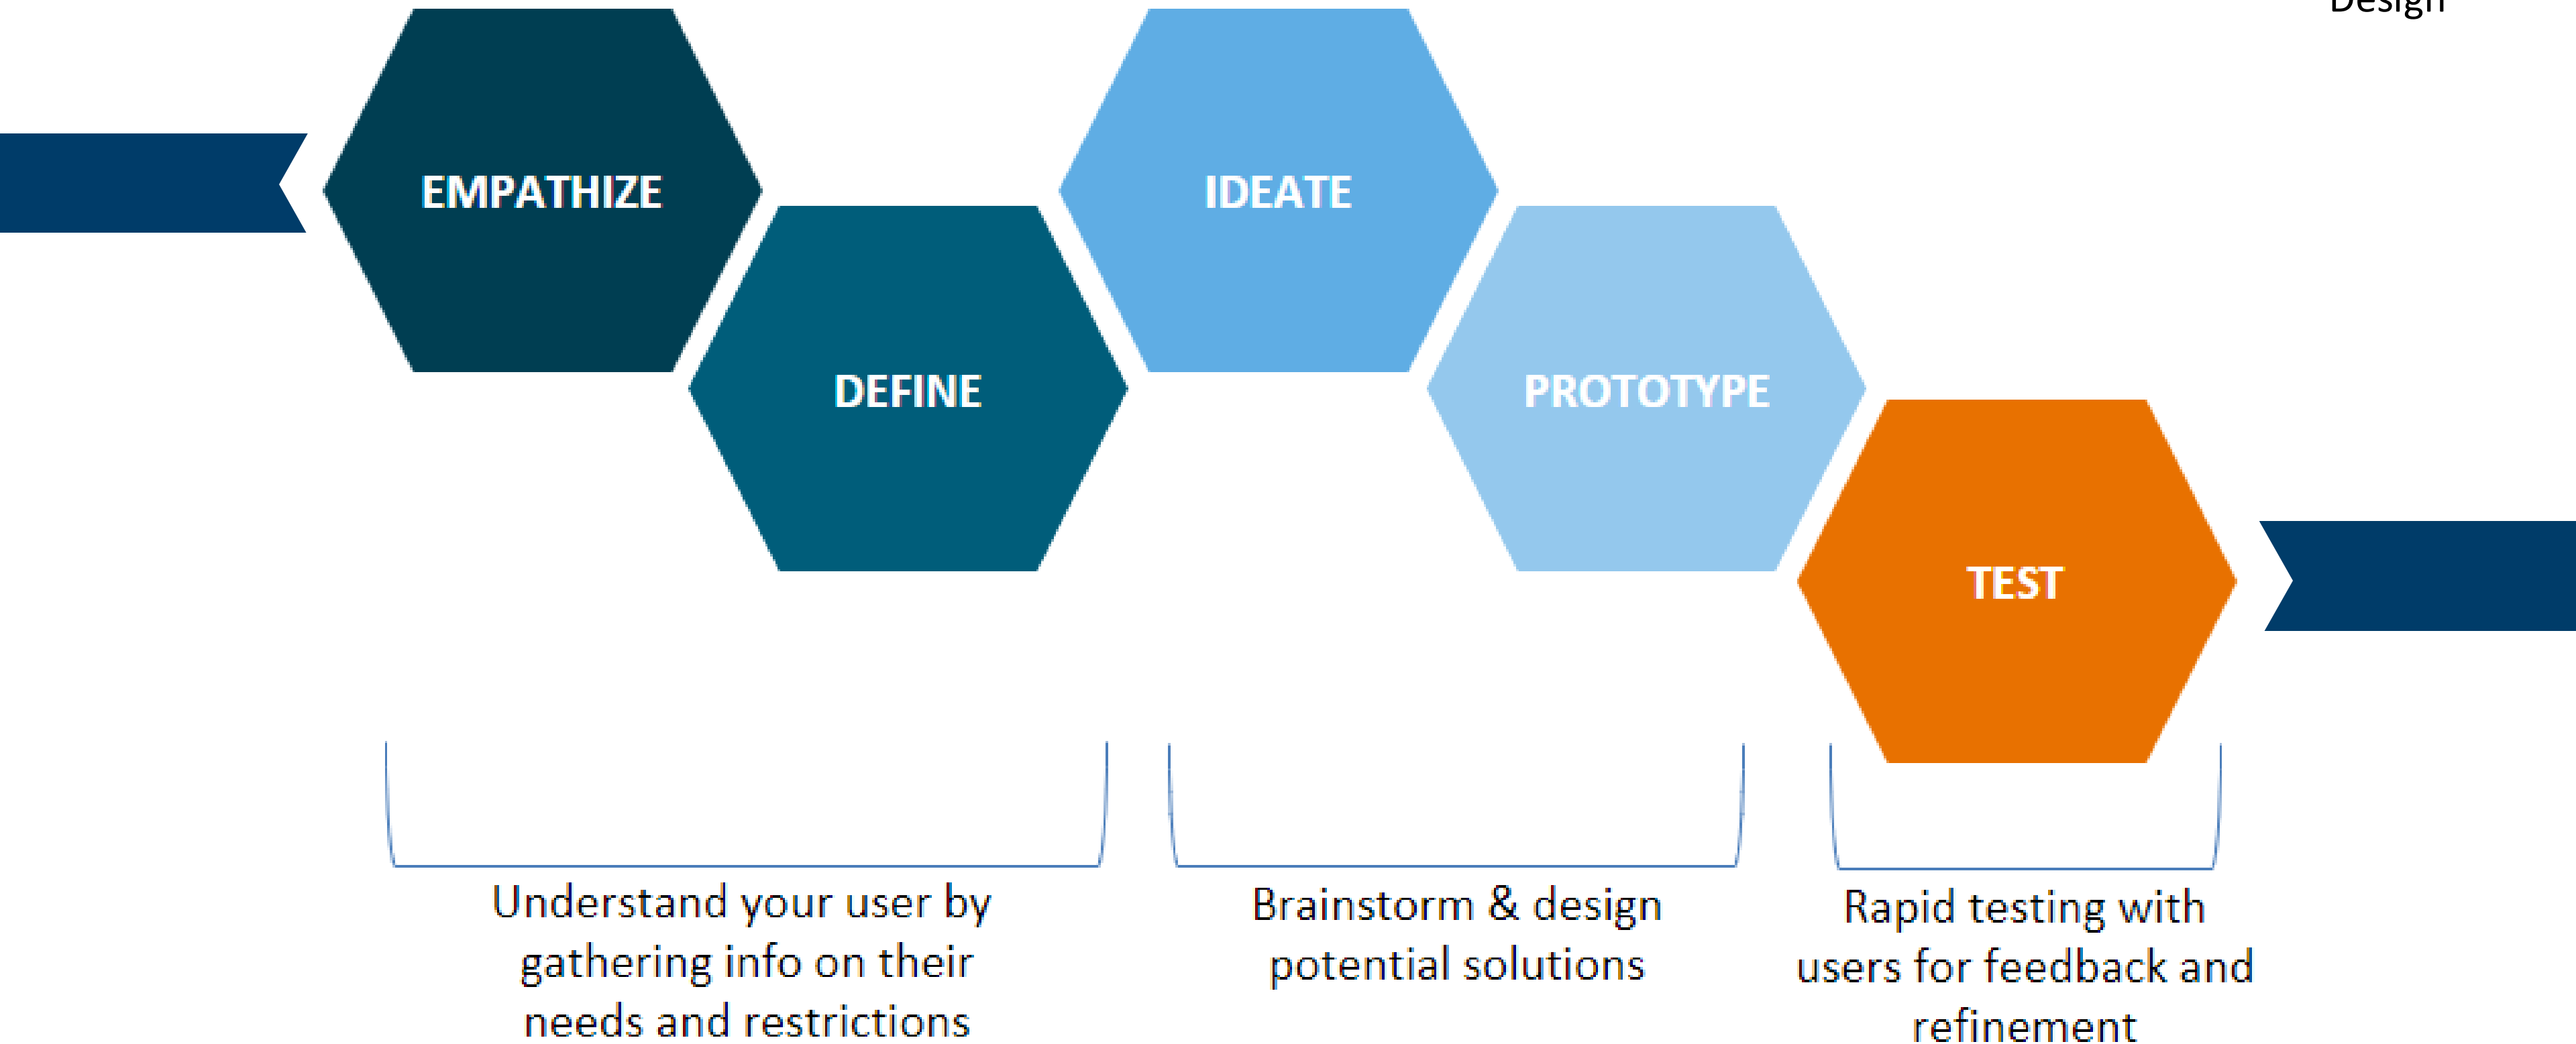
Design

EMPATHIZE

DEFINE

IDEATE

PROTOTYPE

TEST

Understand your user by gathering info on their needs and restrictions

Brainstorm & design potential solutions

Rapid testing with users for feedback and refinement